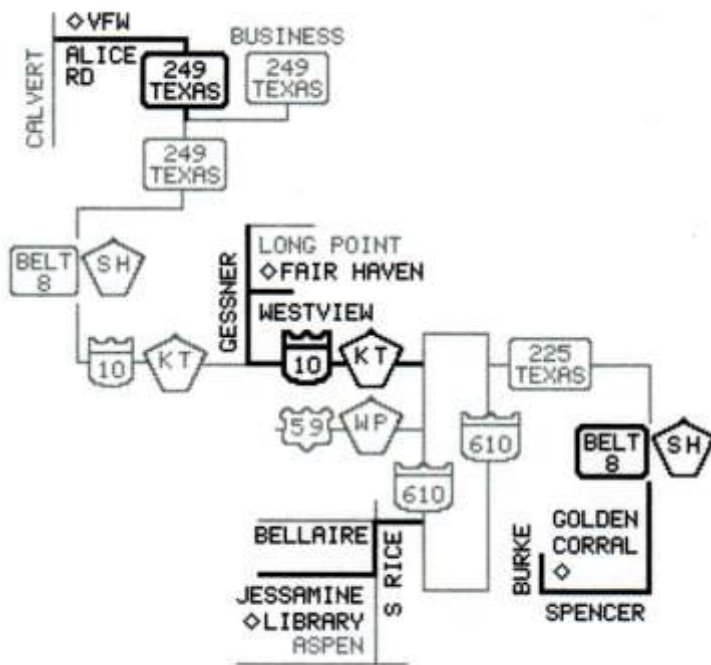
◇VFW
ALICE RD
249 TEXAS
BUSINESS
249 TEXAS
CALVERT
249 TEXAS
BELT 8
SH
LONG POINT
◇FAIR HAVEN
GESSNER
WESTVIEW
10
KT
10
KT
225 TEXAS
59
WP
610
610
BELT 8
SH
BELLAIRE
S RICE
GOLDEN CORRAL
◇
BURKE
SPENCER
JESSAMINE
◇LIBRARY
ASPEN